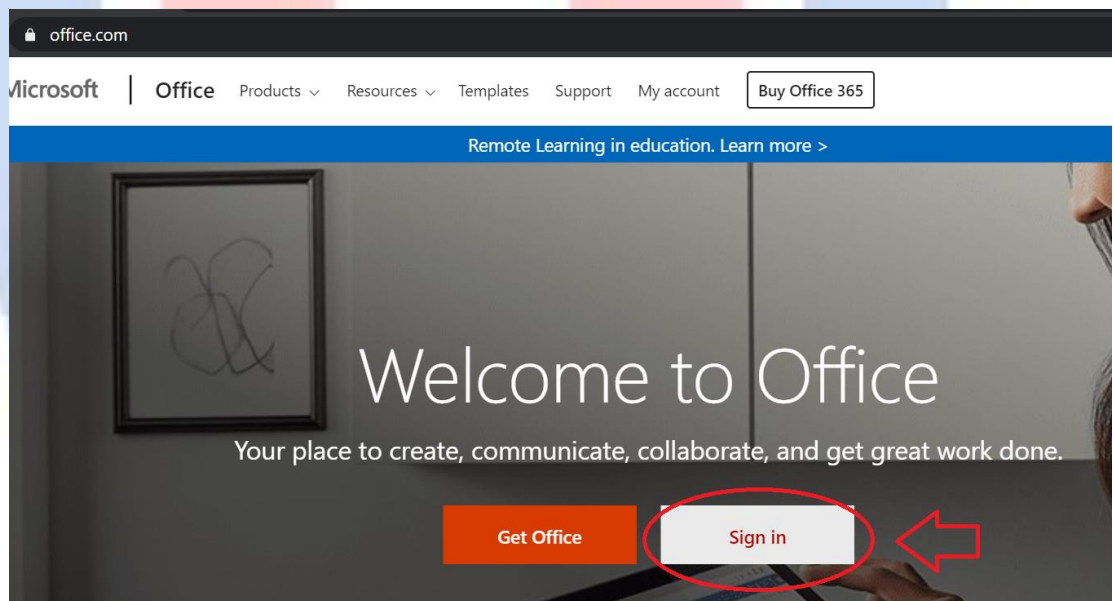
office.com

Microsoft | Office Products Resources Templates Support My account Buy Office 365

Remote Learning in education. Learn more >

Welcome to Office

Your place to create, communicate, collaborate, and get great work done.

Get Office

Sign in